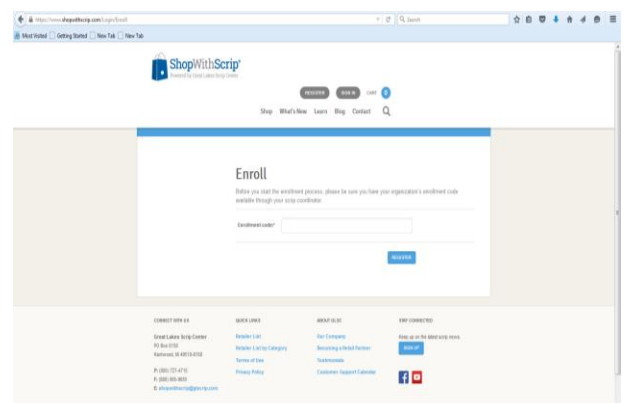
https://www.shopwithscrip.com/Login/Enroll

Search

Most Visited | Getting Started | New Tab | New Tab

ShopWithScrip®
Powered by Great Lakes Scrip Center

REGISTER | SIGN IN | CART 0

Shop | What's New | Learn | Blog | Contact

Enroll

Before you start the enrollment process, please be sure you have your organization's enrollment code available through your scrip coordinator.

Enrollment code*

REGISTER

CONNECT WITH US

Great Lakes Scrip Center
PO Box 8158
Kentwood, MI 49518-8158

P: (800) 727-4715
F: (888) 965-9659
E: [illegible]@glscrip.com

QUICK LINKS

Retailer List
Retailer List by Category
Terms of Use
Privacy Policy

ABOUT GLSC

Our Company
Becoming a Retail Partner
Testimonials
Customer Support Calendar

STAY CONNECTED

Keep up on the latest scrip news

SIGN UP